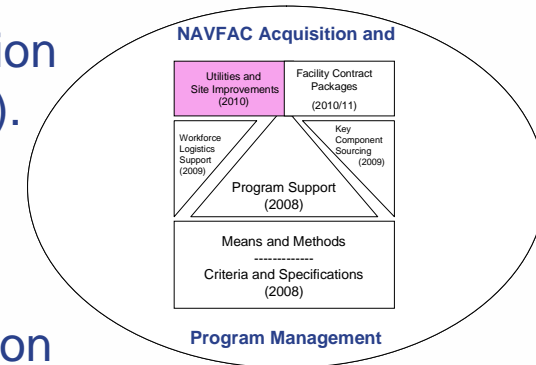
ion
).
on

NAVFAC Acquisition and

Utilities and Site Improvements (2010)

Facility Contract Packages (2010/11)

Workforce Logistics Support (2009)

Key Component Sourcing (2009)

Program Support (2008)

Means and Methods
------------
Criteria and Specifications
(2008)

Program Management